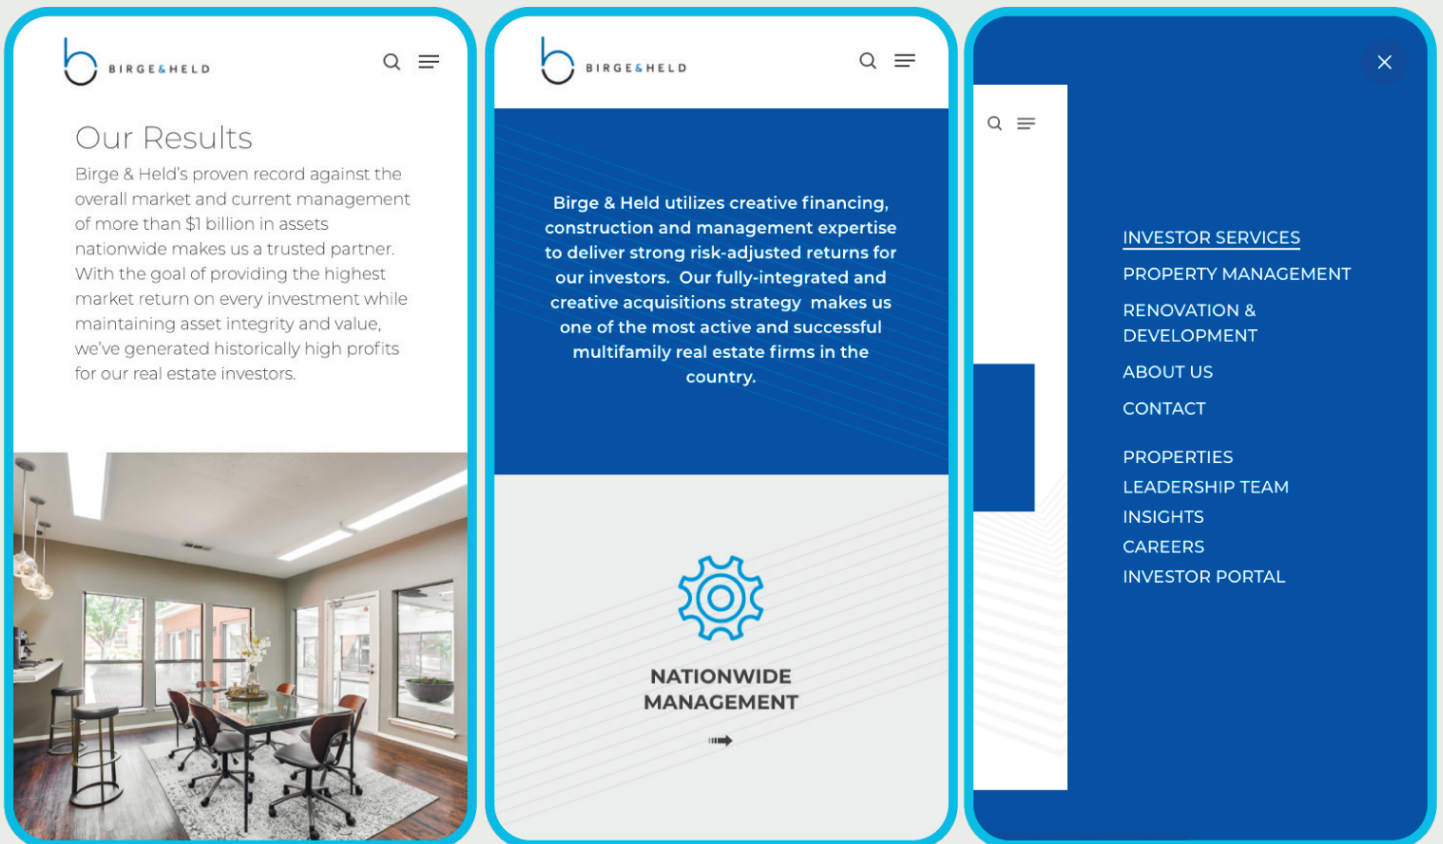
b BIRGE&HELD

Our Results

Birge & Held's proven record against the overall market and current management of more than $1 billion in assets nationwide makes us a trusted partner. With the goal of providing the highest market return on every investment while maintaining asset integrity and value, we've generated historically high profits for our real estate investors.

b BIRGE&HELD

Birge & Held utilizes creative financing, construction and management expertise to deliver strong risk-adjusted returns for our investors. Our fully-integrated and creative acquisitions strategy makes us one of the most active and successful multifamily real estate firms in the country.

NATIONWIDE MANAGEMENT

INVESTOR SERVICES
PROPERTY MANAGEMENT
RENOVATION & DEVELOPMENT
ABOUT US
CONTACT
PROPERTIES
LEADERSHIP TEAM
INSIGHTS
CAREERS
INVESTOR PORTAL